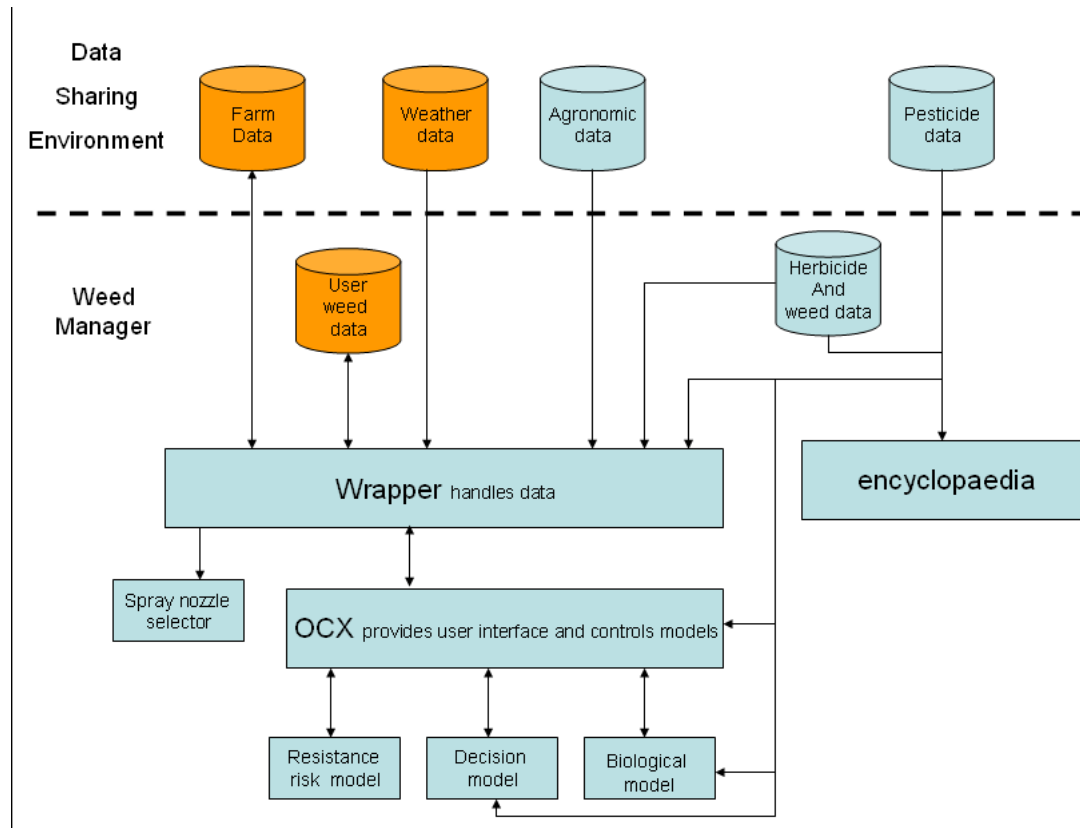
Data Sharing Environment

Farm Data

Weather data

Agronomic data

Pesticide data

Weed Manager

User weed data

Herbicide And weed data

Wrapper handles data

encyclopaedia

Spray nozzle selector

OCX provides user interface and controls models

Resistance risk model

Decision model

Biological model